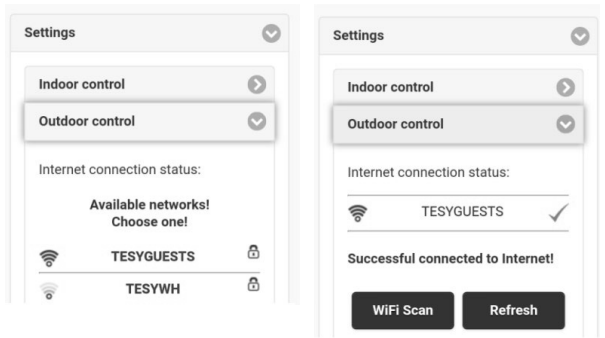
Settings

Indoor control

Outdoor control

Internet connection status:

Available networks!
Choose one!

TESYGUESTS

TESYWH

Settings

Indoor control

Outdoor control

Internet connection status:

TESYGUESTS

Successful connected to Internet!

WiFi Scan

Refresh